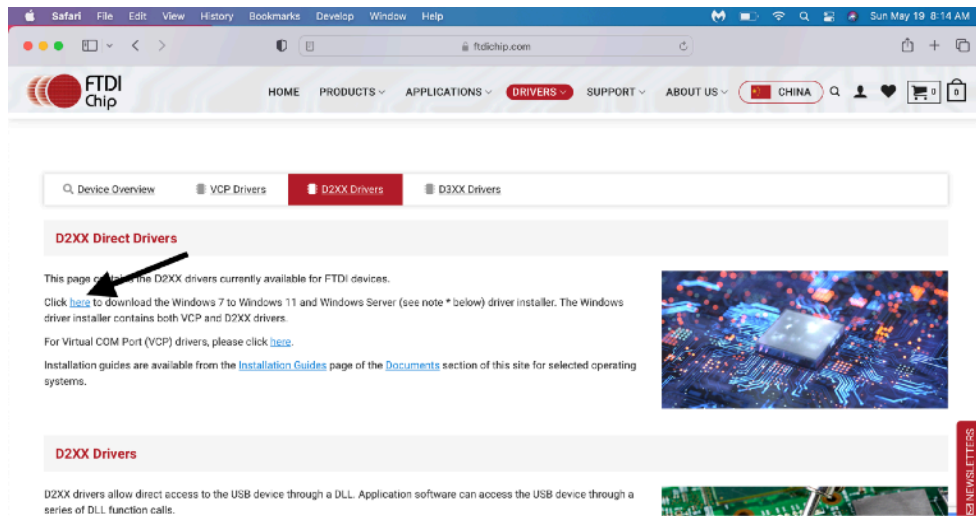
Safari File Edit View History Bookmarks Develop Window Help

Sun May 19 8:14 AM

ftdichip.com

FTDI Chip

HOME PRODUCTS APPLICATIONS DRIVERS SUPPORT ABOUT US CHINA

0 0

Device Overview VCP Drivers D2XX Drivers D3XX Drivers

D2XX Direct Drivers

This page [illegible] the D2XX drivers currently available for FTDI devices.

Click here to download the Windows 7 to Windows 11 and Windows Server (see note * below) driver installer. The Windows driver installer contains both VCP and D2XX drivers.

For Virtual COM Port (VCP) drivers, please click here.

Installation guides are available from the Installation Guides page of the Documents section of this site for selected operating systems.

D2XX Drivers

D2XX drivers allow direct access to the USB device through a DLL. Application software can access the USB device through a series of DLL function calls.

NEWSLETTERS